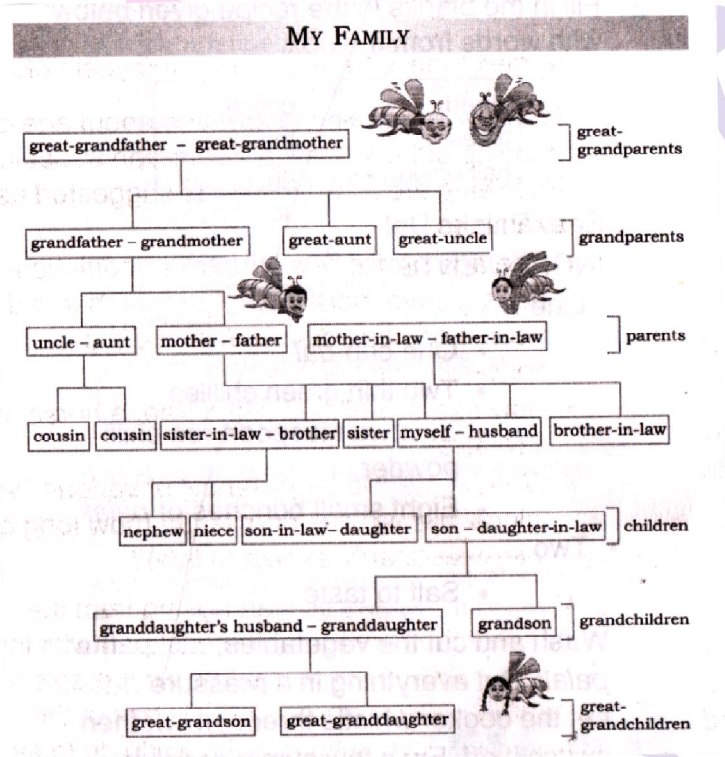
MY FAMILY

great-grandfather – great-grandmother

great-grandparents

grandfather – grandmother

great-aunt

great-uncle

grandparents

uncle – aunt

mother – father

mother-in-law – father-in-law

parents

cousin

cousin

sister-in-law – brother

sister

myself – husband

brother-in-law

nephew

niece

son-in-law – daughter

son – daughter-in-law

children

granddaughter's husband – granddaughter

grandson

grandchildren

great-grandson

great-granddaughter

great-grandchildren